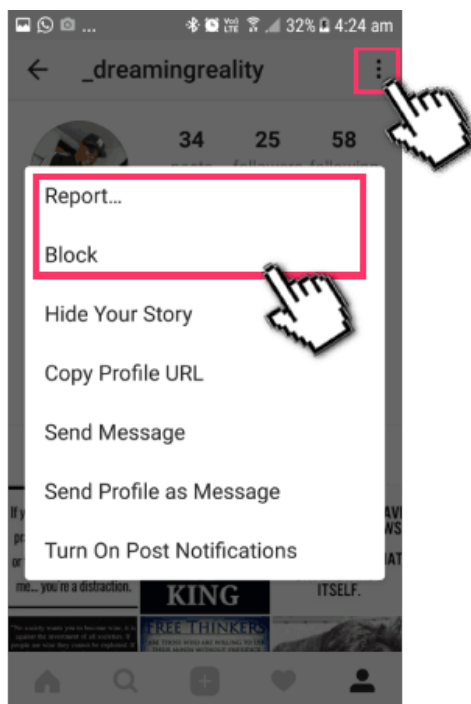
32% 4:24 am

_dreamingreality

34 25 58

Report...

Block

Hide Your Story

Copy Profile URL

Send Message

Send Profile as Message

Turn On Post Notifications

me... you're a distraction.

KING

ITSELF.

FREE THINKERS